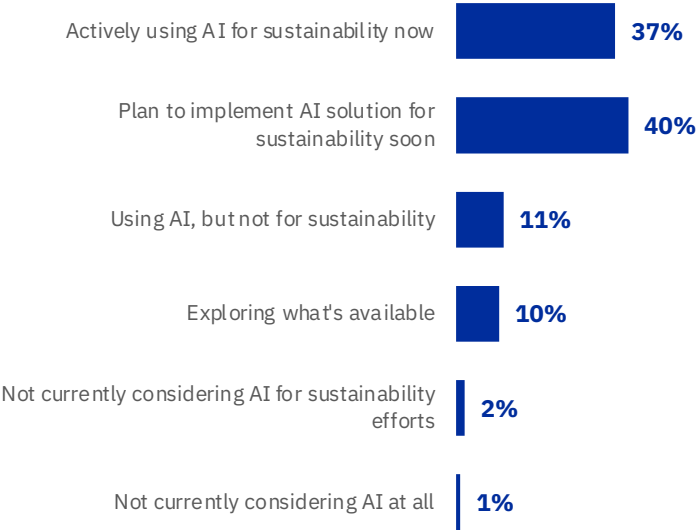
Actively using AI for sustainability now 37%

Plan to implement AI solution for sustainability soon 40%

Using AI, but not for sustainability 11%

Exploring what's available 10%

Not currently considering AI for sustainability efforts 2%

Not currently considering AI at all 1%